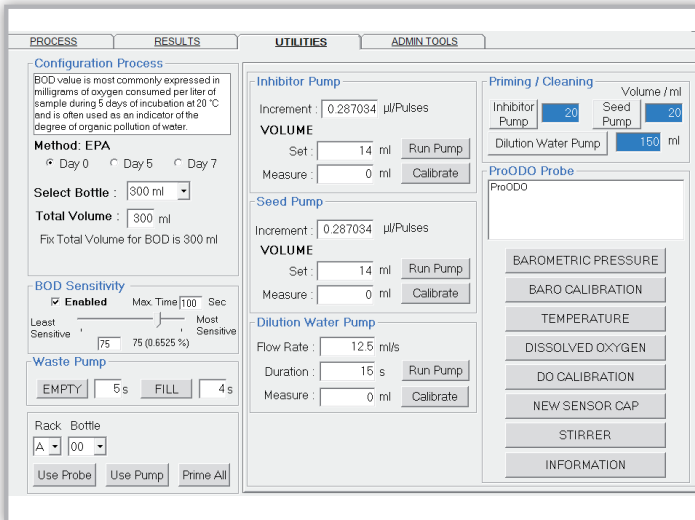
PROCESS RESULTS UTILITIES ADMIN TOOLS

Configuration Process

BOD value is most commonly expressed in milligrams of oxygen consumed per liter of sample during 5 days of incubation at 20 °C and is often used as an indicator of the degree of organic pollution of water.

Method: EPA

Day 0 Day 5 Day 7

Select Bottle : 300 ml

Total Volume : 300 ml

Fix Total Volume for BOD is 300 ml

BOD Sensitivity

Enabled Max. Time 100 Sec

Least Sensitive Most Sensitive

75 75 (0.6525 %)

Waste Pump

EMPTY 5 s FILL 4 s

Rack Bottle

A 00

Use Probe Use Pump Prime All

Inhibitor Pump

Increment : 0.287034 µl/Pulses

VOLUME

Set : 14 ml Run Pump

Measure : 0 ml Calibrate

Seed Pump

Increment : 0.287034 µl/Pulses

VOLUME

Set : 14 ml Run Pump

Measure : 0 ml Calibrate

Dilution Water Pump

Flow Rate : 12.5 ml/s

Duration : 15 s Run Pump

Measure : 0 ml Calibrate

Priming / Cleaning

Volume / ml

Inhibitor Pump 20 Seed Pump 20

Dilution Water Pump 150 ml

ProODO Probe

ProODO

BAROMETRIC PRESSURE

BARO CALIBRATION

TEMPERATURE

DISSOLVED OXYGEN

DO CALIBRATION

NEW SENSOR CAP

STIRRER

INFORMATION